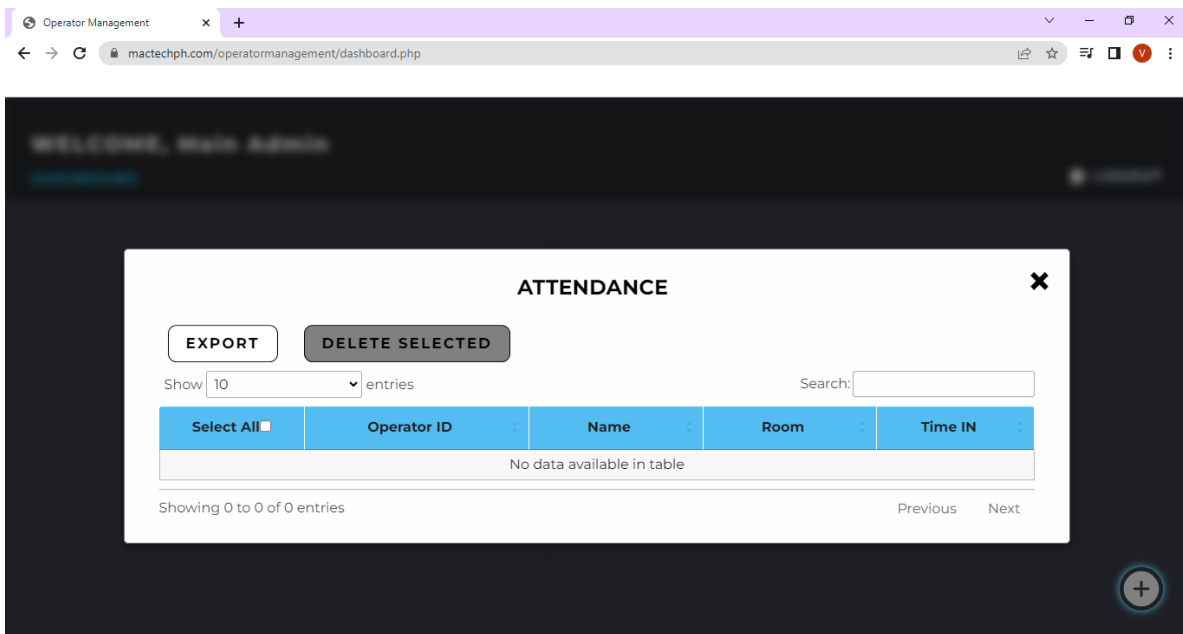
Operator Management

mactechph.com/operatormanagement/dashboard.php

V

WELCOME, Main Admin
DASHBOARD

LOGOUT

ATTENDANCE

EXPORT

DELETE SELECTED

Show 10 entries

Search:

| Select All | Operator ID | Name | Room | Time IN |
|---|---|---|---|---|
| No data available in table | | | | |

Showing 0 to 0 of 0 entries

Previous Next